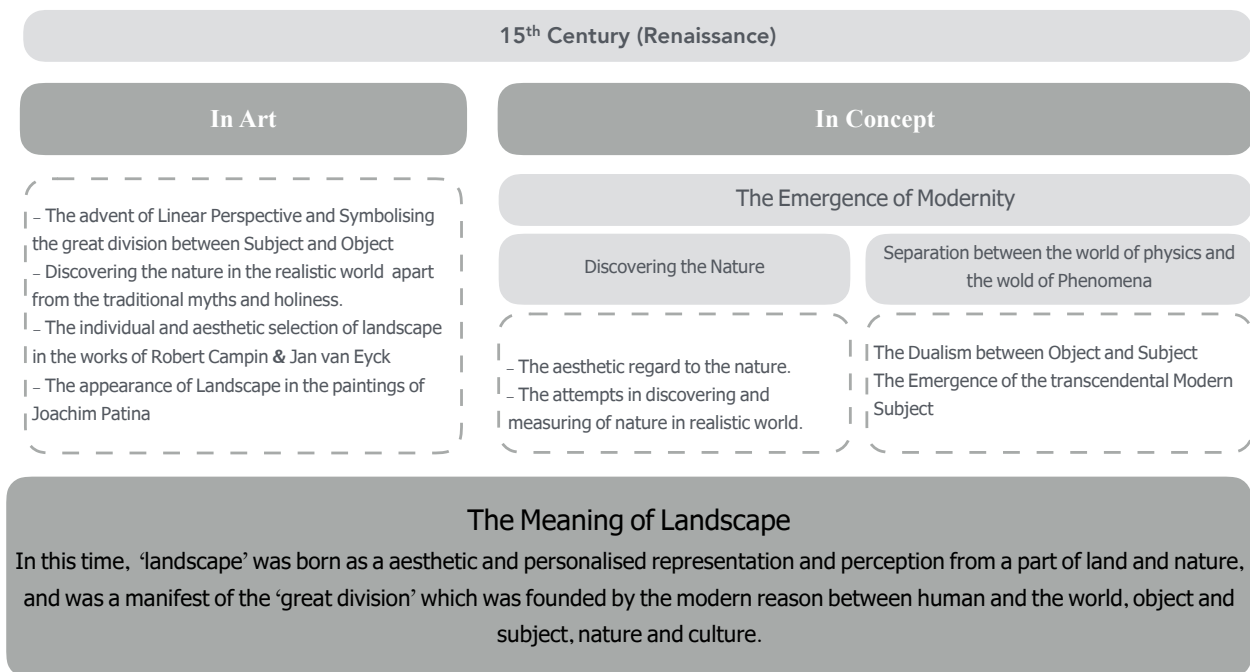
15th Century (Renaissance)

In Art

In Concept

- The advent of Linear Perspective and Symbolising the great division between Subject and Object
- Discovering the nature in the realistic world apart from the traditional myths and holiness.
- The individual and aesthetic selection of landscape in the works of Robert Campin & Jan van Eyck
- The appearance of Landscape in the paintings of Joachim Patina

The Emergence of Modernity

Discovering the Nature

Separation between the world of physics and the wold of Phenomena

- The aesthetic regard to the nature.
- The attempts in discovering and measuring of nature in realistic world.

The Dualism between Object and Subject
The Emergence of the transcendental Modern Subject

The Meaning of Landscape

In this time, 'landscape' was born as a aesthetic and personalised representation and perception from a part of land and nature, and was a manifest of the 'great division' which was founded by the modern reason between human and the world, object and subject, nature and culture.